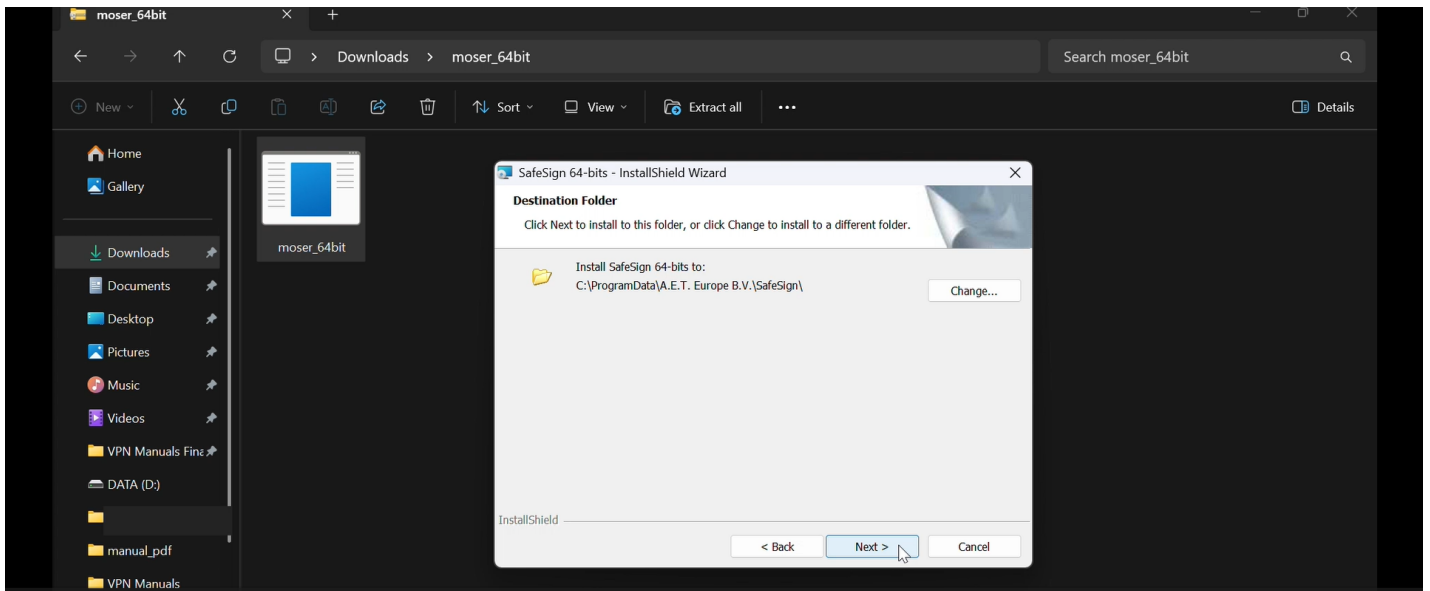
moser_64bit

Downloads > moser_64bit

Search moser_64bit

New

Sort

View

Extract all

...

Details

Home

Gallery

Downloads

Documents

Desktop

Pictures

Music

Videos

VPN Manuals Fina

DATA (D:)

manual_pdf

VPN Manuals

moser_64bit

SafeSign 64-bits - InstallShield Wizard

Destination Folder

Click Next to install to this folder, or click Change to install to a different folder.

Install SafeSign 64-bits to:
C:\ProgramData\A.E.T. Europe B.V.\SafeSign\

Change...

InstallShield

< Back

Next >

Cancel